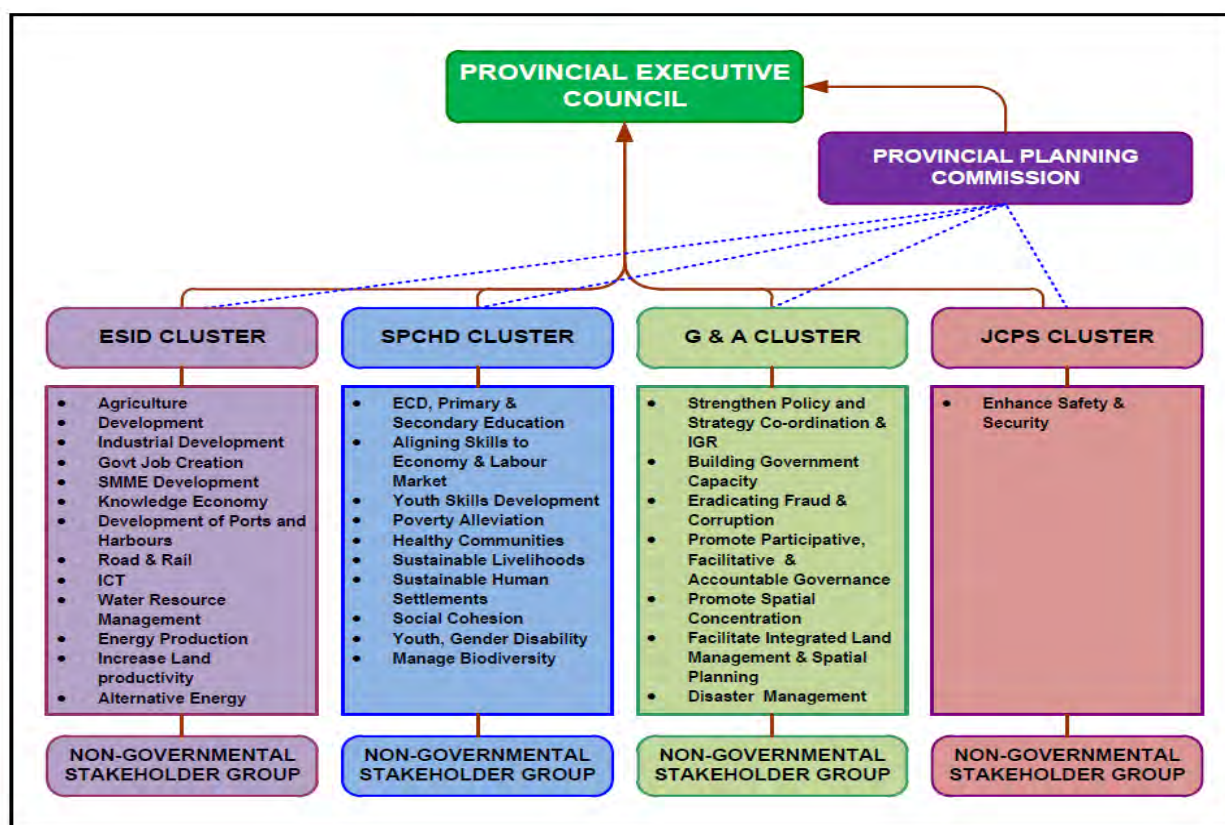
PROVINCIAL EXECUTIVE COUNCIL

PROVINCIAL PLANNING COMMISSION

ESID CLUSTER

SPCHD CLUSTER

G & A CLUSTER

JCPS CLUSTER

- Agriculture
- Development
- Industrial Development
- Govt Job Creation
- SMME Development
- Knowledge Economy
- Development of Ports and Harbours
- Road & Rail
- ICT
- Water Resource Management
- Energy Production
- Increase Land productivity
- Alternative Energy

- ECD, Primary & Secondary Education
- Aligning Skills to Economy & Labour Market
- Youth Skills Development
- Poverty Alleviation
- Healthy Communities
- Sustainable Livelihoods
- Sustainable Human Settlements
- Social Cohesion
- Youth, Gender Disability
- Manage Biodiversity

- Strengthen Policy and Strategy Co-ordination & IGR
- Building Government Capacity
- Eradicating Fraud & Corruption
- Promote Participative, Facilitative & Accountable Governance
- Promote Spatial Concentration
- Facilitate Integrated Land Management & Spatial Planning
- Disaster Management

- Enhance Safety & Security

NON-GOVERNMENTAL STAKEHOLDER GROUP

NON-GOVERNMENTAL STAKEHOLDER GROUP

NON-GOVERNMENTAL STAKEHOLDER GROUP

NON-GOVERNMENTAL STAKEHOLDER GROUP